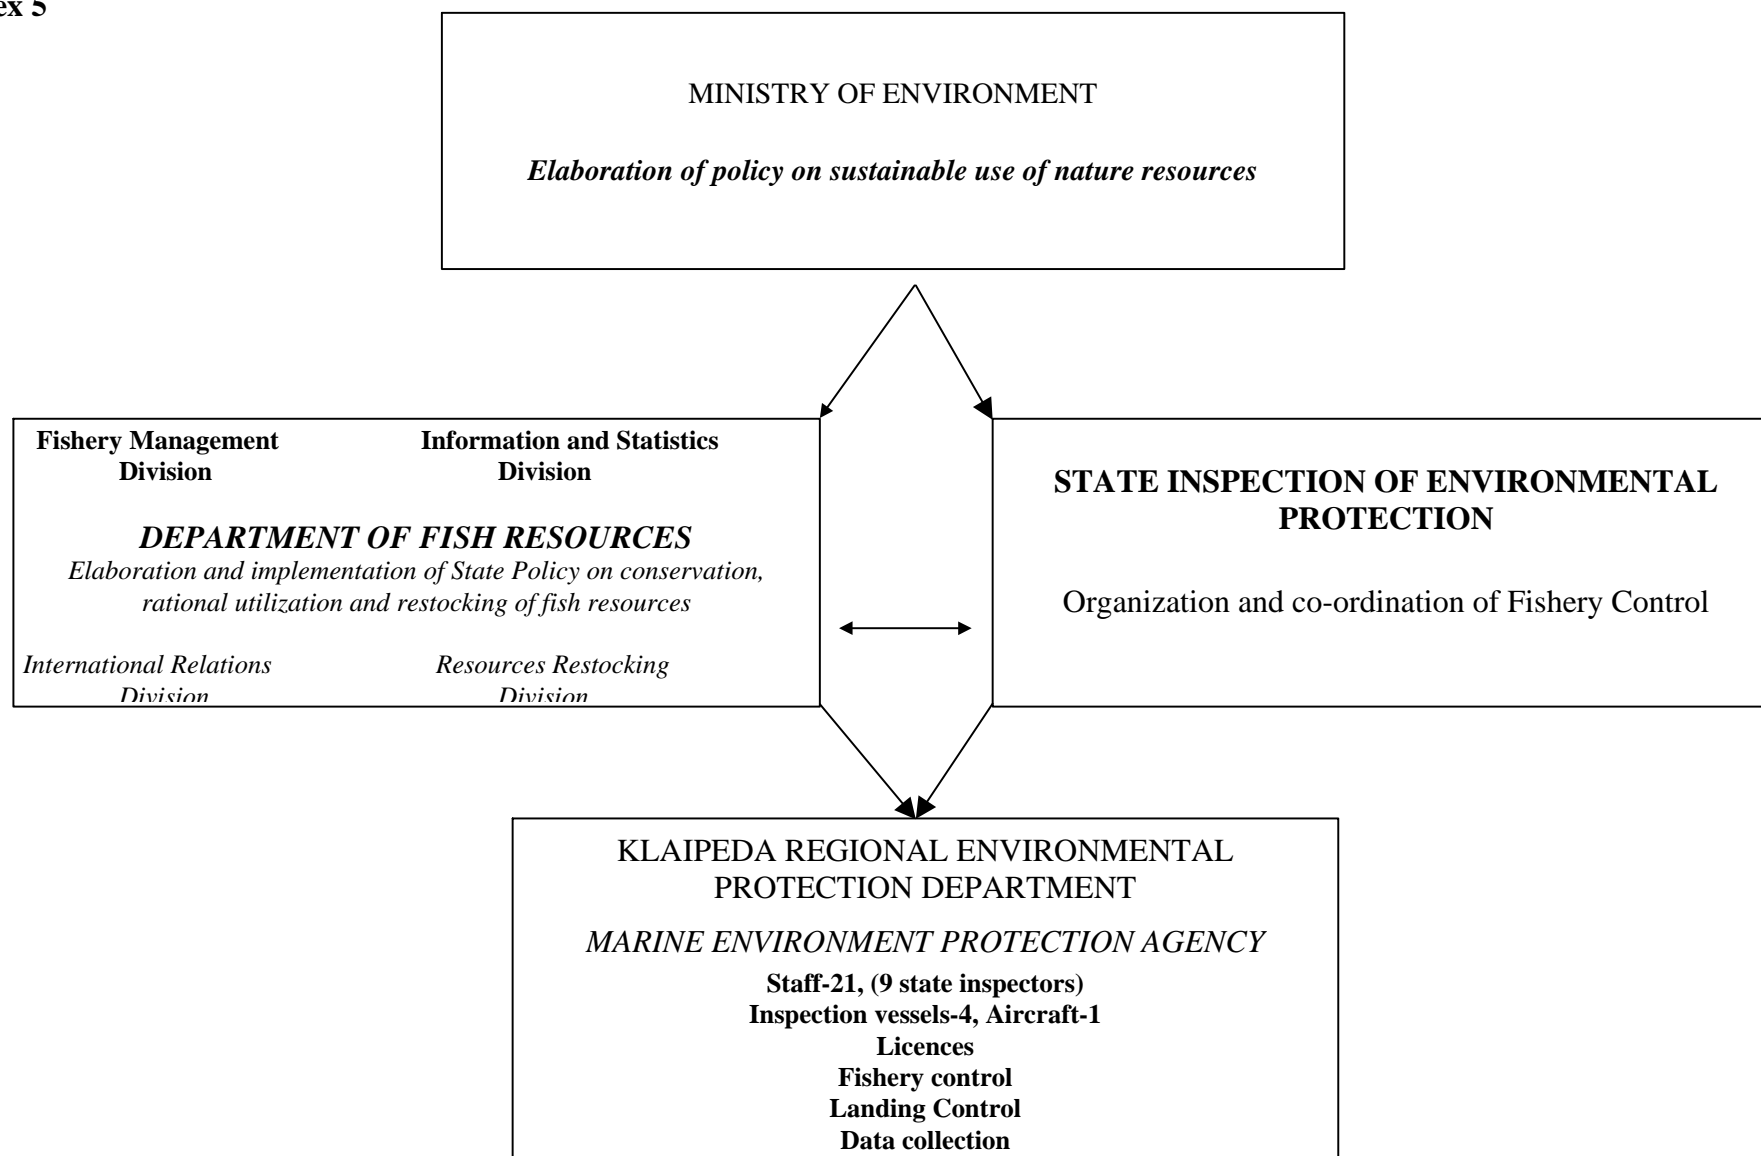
ex 5

MINISTRY OF ENVIRONMENT

*Elaboration of policy on sustainable use of nature resources*

**Fishery Management Division**

**Information and Statistics Division**

*DEPARTMENT OF FISH RESOURCES*

*Elaboration and implementation of State Policy on conservation, rational utilization and restocking of fish resources*

*International Relations Division*

*Resources Restocking Division*

**STATE INSPECTION OF ENVIRONMENTAL PROTECTION**

Organization and co-ordination of Fishery Control

KLAIPEDA REGIONAL ENVIRONMENTAL PROTECTION DEPARTMENT

*MARINE ENVIRONMENT PROTECTION AGENCY*

**Staff-21, (9 state inspectors)**
**Inspection vessels-4, Aircraft-1**
**Licences**
**Fishery control**
**Landing Control**
**Data collection**